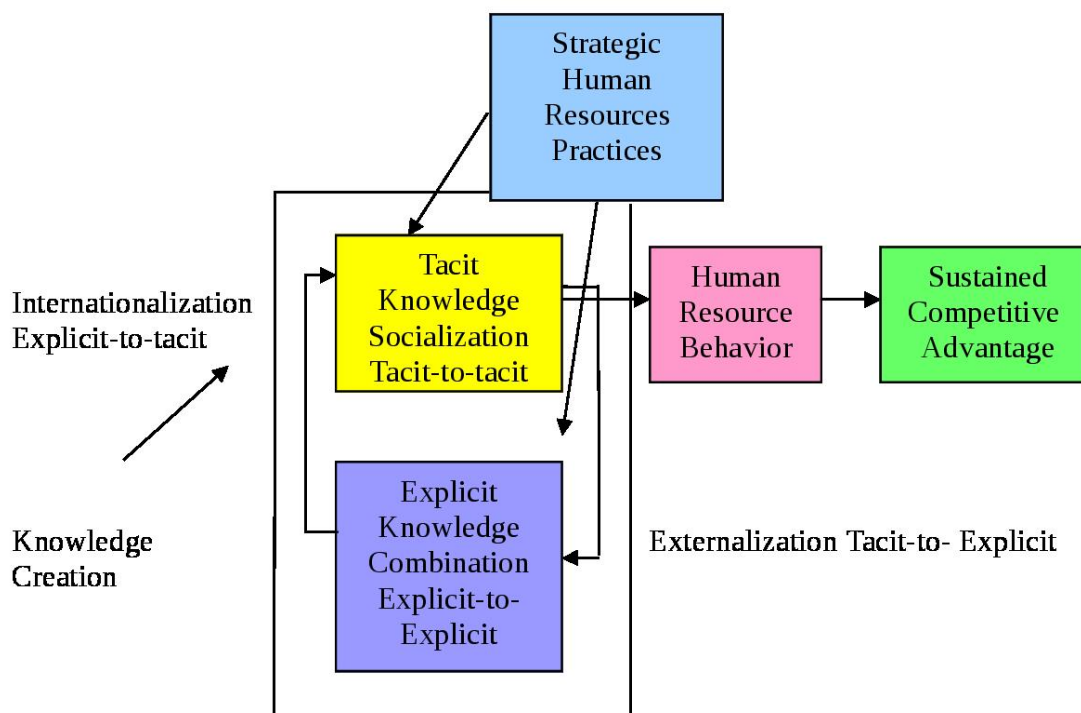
Strategic Human Resources Practices

Internationalization Explicit-to-tacit

Tacit Knowledge Socialization Tacit-to-tacit

Human Resource Behavior

Sustained Competitive Advantage

Knowledge Creation

Explicit Knowledge Combination Explicit-to-Explicit

Externalization Tacit-to- Explicit